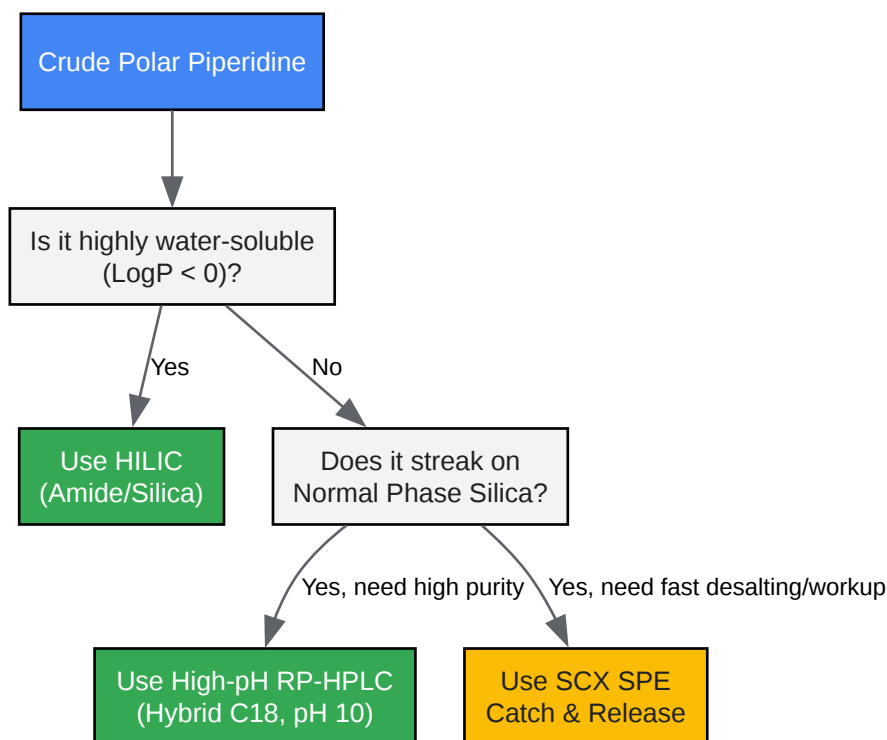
Crude Polar Piperidine

Is it highly water-soluble (LogP < 0)?

Yes

No

Use HILIC (Amide/Silica)

Does it streak on Normal Phase Silica?

Yes, need high purity

Yes, need fast desalting/workup

Use High-pH RP-HPLC (Hybrid C18, pH 10)

Use SCX SPE Catch & Release